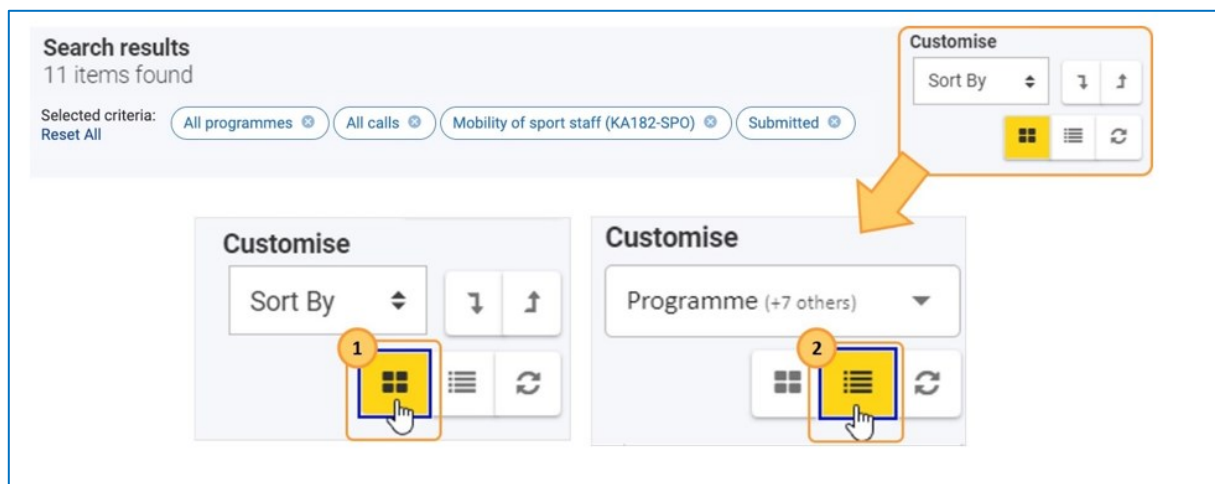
Search results
11 items found

Selected criteria:
Reset All

All programmes ⊗ All calls ⊗ Mobility of sport staff (KA182-SPO) ⊗ Submitted ⊗

Customise
Sort By

Customise
Sort By

1

Customise
Programme (+7 others)

2